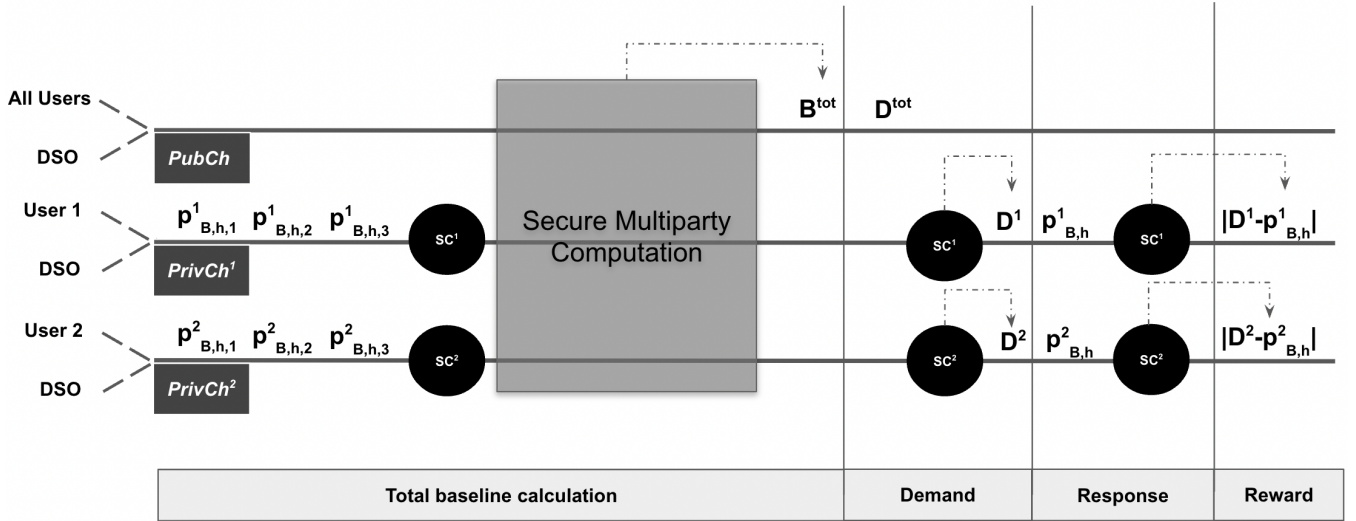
All Users

DSO

PubCh

$B^{tot}$ $D^{tot}$

User 1

DSO

PrivCh$^1$

$p^1_{B,h,1}$ $p^1_{B,h,2}$ $p^1_{B,h,3}$

SC$^1$

Secure Multiparty Computation

SC$^1$ $D^1$ $p^1_{B,h}$ SC$^1$ $|D^1-p^1_{B,h}|$

User 2

DSO

PrivCh$^2$

$p^2_{B,h,1}$ $p^2_{B,h,2}$ $p^2_{B,h,3}$

SC$^2$

SC$^2$ $D^2$ $p^2_{B,h}$ SC$^2$ $|D^2-p^2_{B,h}|$

Total baseline calculation

Demand

Response

Reward